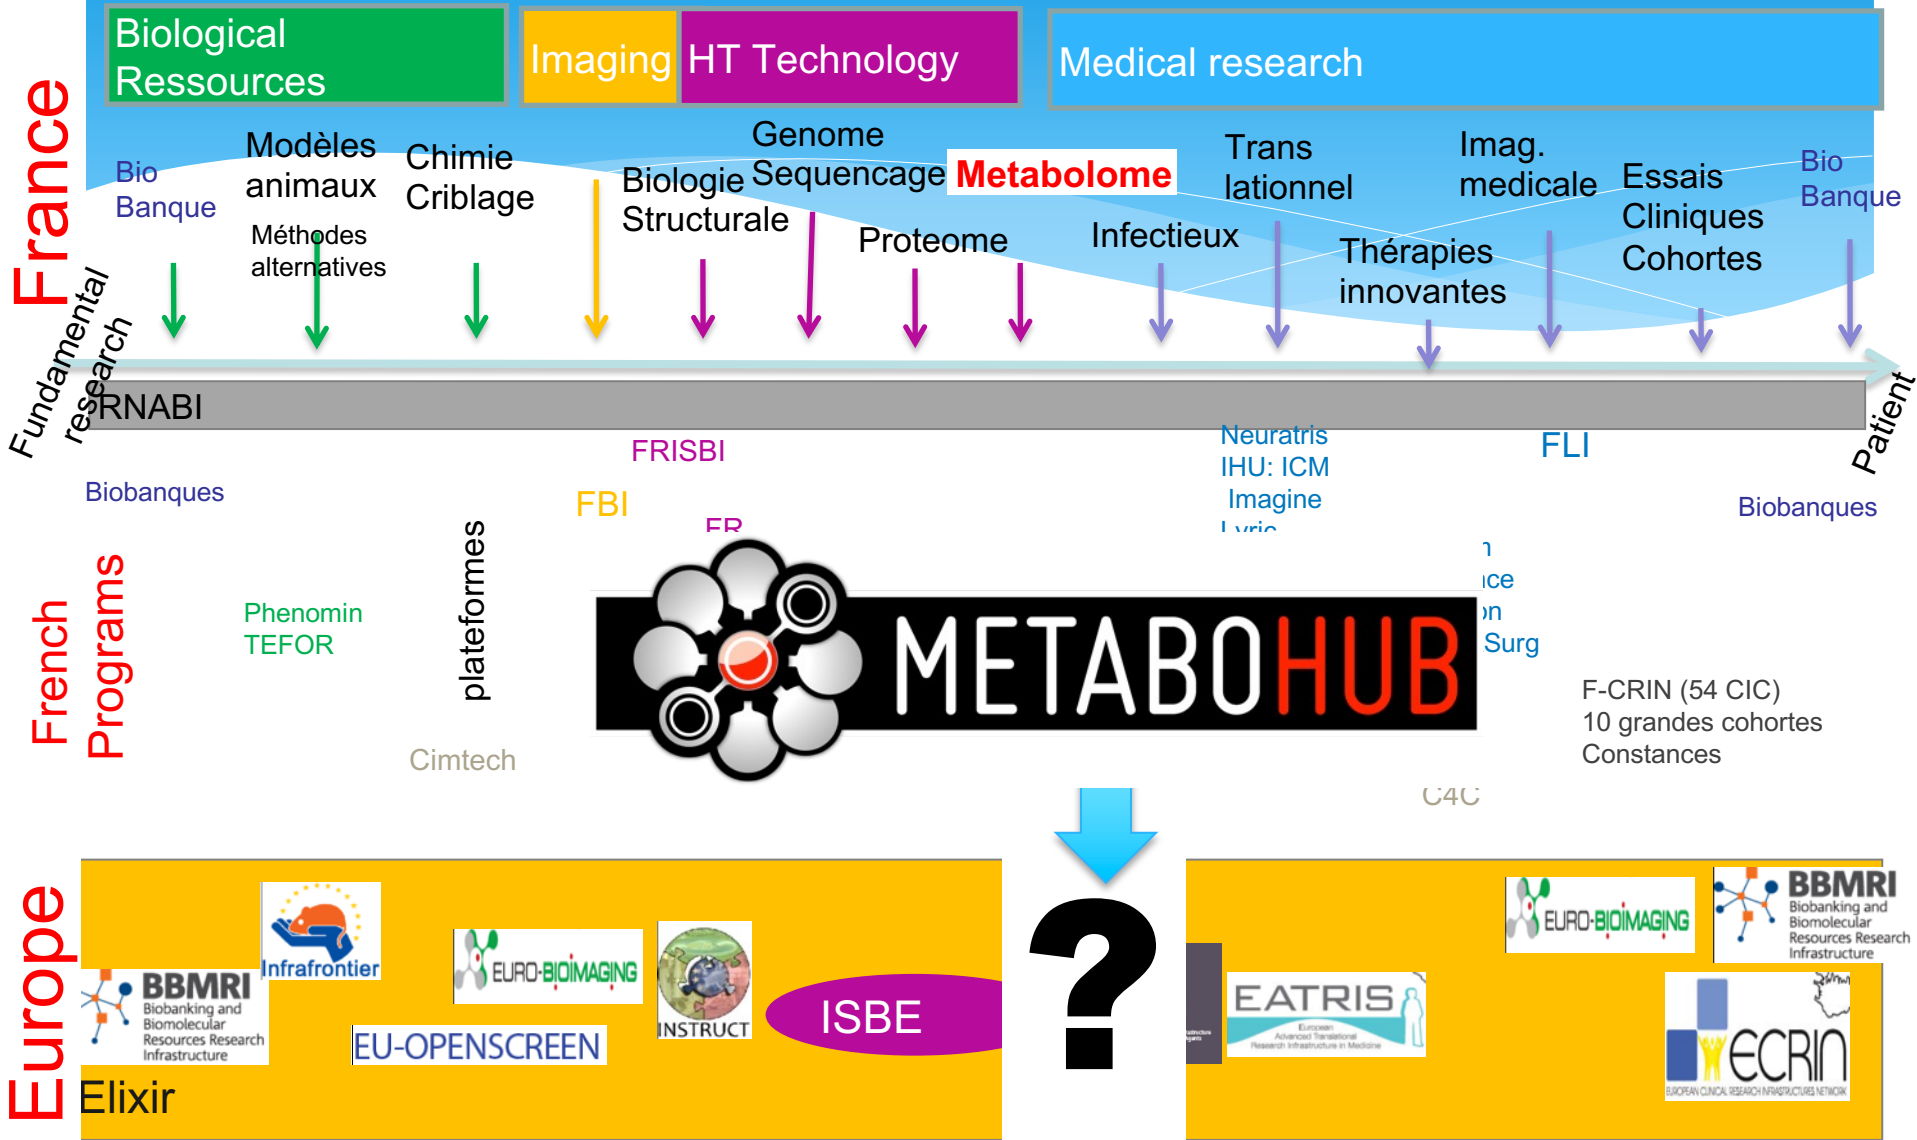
France

Biological Ressources

Imaging

HT Technology

Medical research

Bio Banque

Modèles animaux

Méthodes alternatives

Chimie Criblage

Biologie Structurale

Genome Sequencage

Metabolome

Proteome

Infectieux

Trans lationnel

Thérapies innovantes

Imag. medicale

Essais Cliniques Cohortes

Bio Banque

Fundamental research

RNABI

Patient

FRISBI

Neuratris
IHU: ICM
Imagine
Lyric

FLI

Biobanques

FBI

FR

Biobanques

French Programs

Phenomin
TEFOR

plateformes

METABOHUB

n
ice
on
Surg

F-CRIN (54 CIC)
10 grandes cohortes
Constances

Cimtech

C4C

Europe

Infrafrontier

BBMRI
Biobanking and Biomolecular Resources Research Infrastructure

EURO-BIOIMAGING

INSTRUCT

ISBE

EU-OPENSCREEN

Elixir

?

EATRIS
European Advanced Translational Research Infrastructure in Medicine

EURO-BIOIMAGING

BBMRI
Biobanking and Biomolecular Resources Research Infrastructure

ECRIN
EUROPEAN CLINICAL RESEARCH INFRASTRUCTURES NETWORK